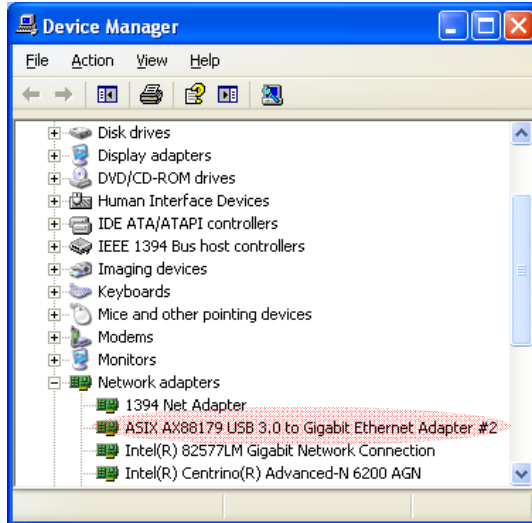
Device Manager

File Action View Help

Disk drives
Display adapters
DVD/CD-ROM drives
Human Interface Devices
IDE ATA/ATAPI controllers
IEEE 1394 Bus host controllers
Imaging devices
Keyboards
Mice and other pointing devices
Modems
Monitors
Network adapters
1394 Net Adapter
ASIX AX88179 USB 3.0 to Gigabit Ethernet Adapter #2
Intel(R) 82577LM Gigabit Network Connection
Intel(R) Centrino(R) Advanced-N 6200 AGN